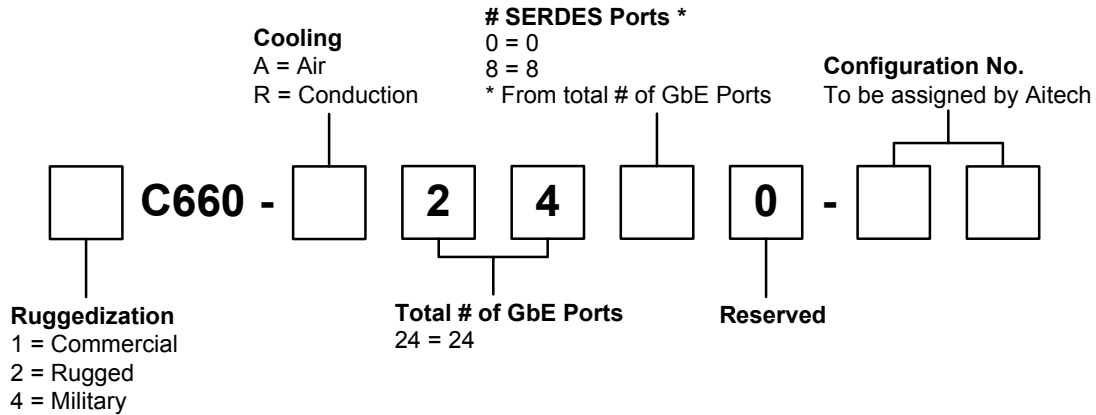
**Cooling**
A = Air
R = Conduction

**# SERDES Ports \***
0 = 0
8 = 8
\* From total # of GbE Ports

**Configuration No.**
To be assigned by Aitech

C660 - 2 4 0 -

**Ruggedization**
1 = Commercial
2 = Rugged
4 = Military

**Total # of GbE Ports**
24 = 24

**Reserved**